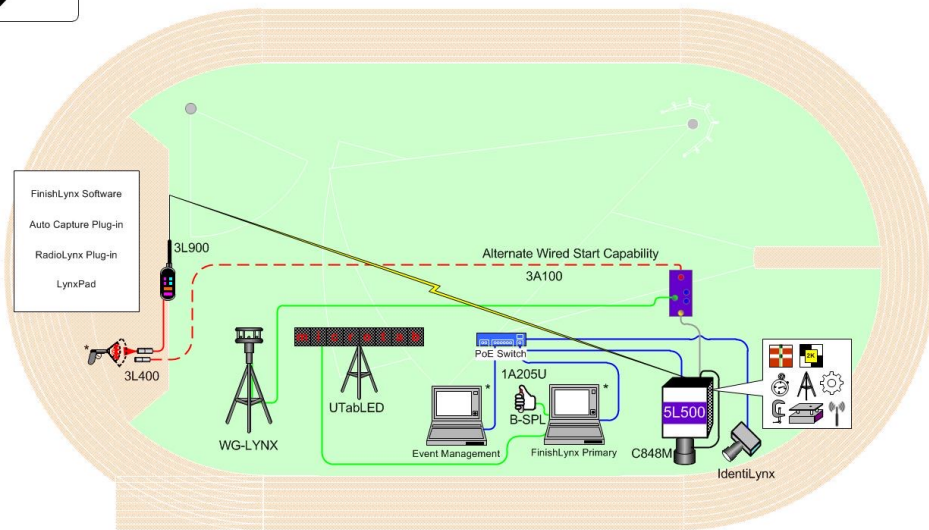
FinishLynx Software

Auto Capture Plug-in

RadioLynx Plug-in

LynxPad

3L900

Alternate Wired Start Capability

3A100

3L400

WG-LYNX

UTabLED

PoE Switch

1A205U

B-SPL

Event Management

FinishLynx Primary

5L500

C848M

IdentiLynx

2K